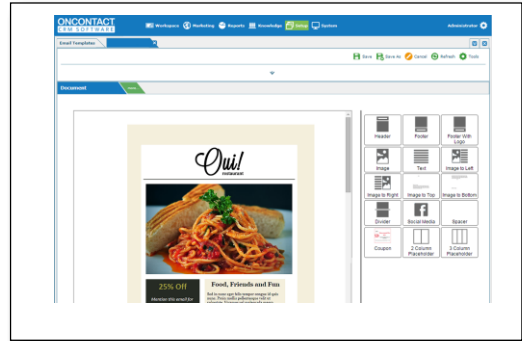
ONCONTACT
CRM SOFTWARE

Workspace Marketing Reports Knowledge Setup System

Administrator

Email Templates

Save Save As Cancel Refresh Tools

Document

Oui!
restaurant

25% Off

Mention this email for

Food, Friends and Fun

Header
Footer
Footer With Logo
Image
Text
Image to Left
Image to Right
Image to Top
Image to Bottom
Divider
Social Media
Spacer
Coupon
2 Column Placeholder
3 Column Placeholder